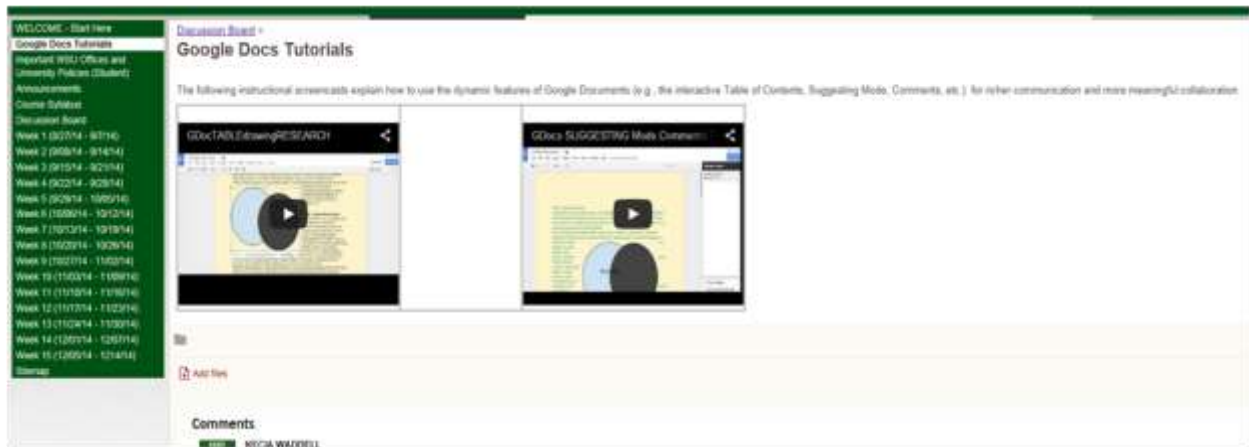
WELCOME - Start Here
Google Docs Tutorials
Important WSU Offices and University Policies (Student)
Announcements
Course Syllabus
Discussion Board
Week 1 (8/27/14 - 9/7/14)
Week 2 (9/08/14 - 9/14/14)
Week 3 (9/15/14 - 9/21/14)
Week 4 (9/22/14 - 9/28/14)
Week 5 (9/29/14 - 10/05/14)
Week 6 (10/06/14 - 10/12/14)
Week 7 (10/13/14 - 10/19/14)
Week 8 (10/20/14 - 10/26/14)
Week 9 (10/27/14 - 11/02/14)
Week 10 (11/03/14 - 11/09/14)
Week 11 (11/10/14 - 11/16/14)
Week 12 (11/17/14 - 11/23/14)
Week 13 (11/24/14 - 11/30/14)
Week 14 (12/01/14 - 12/07/14)
Week 15 (12/08/14 - 12/14/14)
Sitemap

Discussion Board >
Google Docs Tutorials

The following instructional screencasts explain how to use the dynamic features of Google Documents (e.g., the interactive Table of Contents, Suggesting Mode, Comments, etc.) for richer communication and more meaningful collaboration.

GDocTABLExtrawingRESEARCH

GDocs SUGGESTING Mode Comment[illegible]

Add files

Comments

NECIA WADDELL